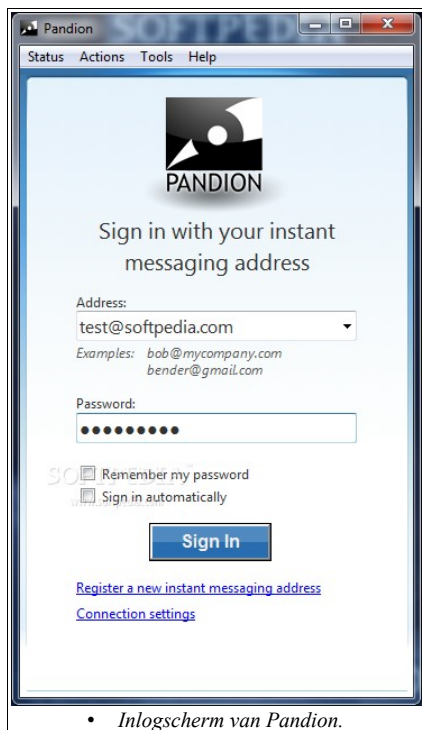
Pandion SOFTPEDIA

Status Actions Tools Help

PANDION

Sign in with your instant messaging address

Address:

test@softpedia.com

Examples: bob@mycompany.com
bender@gmail.com

Password:

•••••••••

SOFTPEDIA

Remember my password

Sign in automatically

www.softpedia.com

Sign In

Register a new instant messaging address

Connection settings

• *Inlogscherm van Pandion.*